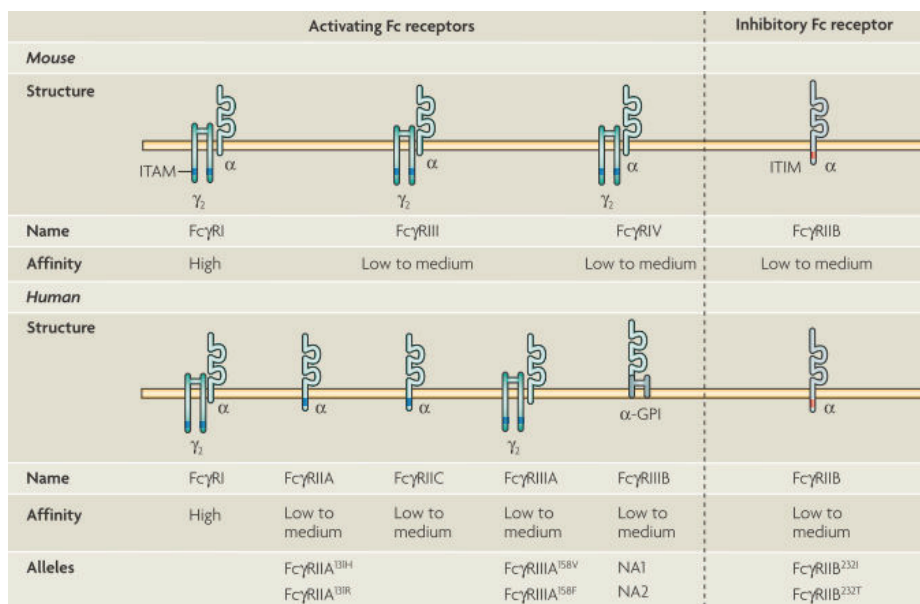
| | Activating Fc receptors | | | | | Inhibitory Fc receptor |
|---|---|---|---|---|---|---|
| *Mouse* | | | | | | |
| Structure | ITAM $\alpha$ $\gamma_2$ | | $\alpha$ $\gamma_2$ | | $\alpha$ $\gamma_2$ | ITIM $\alpha$ |
| Name | Fc$\gamma$RI | | Fc$\gamma$RIII | | Fc$\gamma$RIV | Fc$\gamma$RIIB |
| Affinity | High | | Low to medium | | Low to medium | Low to medium |
| *Human* | | | | | | |
| Structure | $\alpha$ $\gamma_2$ | $\alpha$ | $\alpha$ | $\gamma_2$ | $\alpha$-GPI | $\alpha$ |
| Name | Fc$\gamma$RI | Fc$\gamma$RIIA | Fc$\gamma$RIIC | Fc$\gamma$RIIIA | Fc$\gamma$RIIIB | Fc$\gamma$RIIB |
| Affinity | High | Low to medium | Low to medium | Low to medium | Low to medium | Low to medium |
| Alleles | | Fc$\gamma$RIIA$^{131H}$ Fc$\gamma$RIIA$^{131R}$ | | Fc$\gamma$RIIIA$^{158V}$ Fc$\gamma$RIIIA$^{158F}$ | NA1 NA2 | Fc$\gamma$RIIB$^{232I}$ Fc$\gamma$RIIB$^{232T}$ |